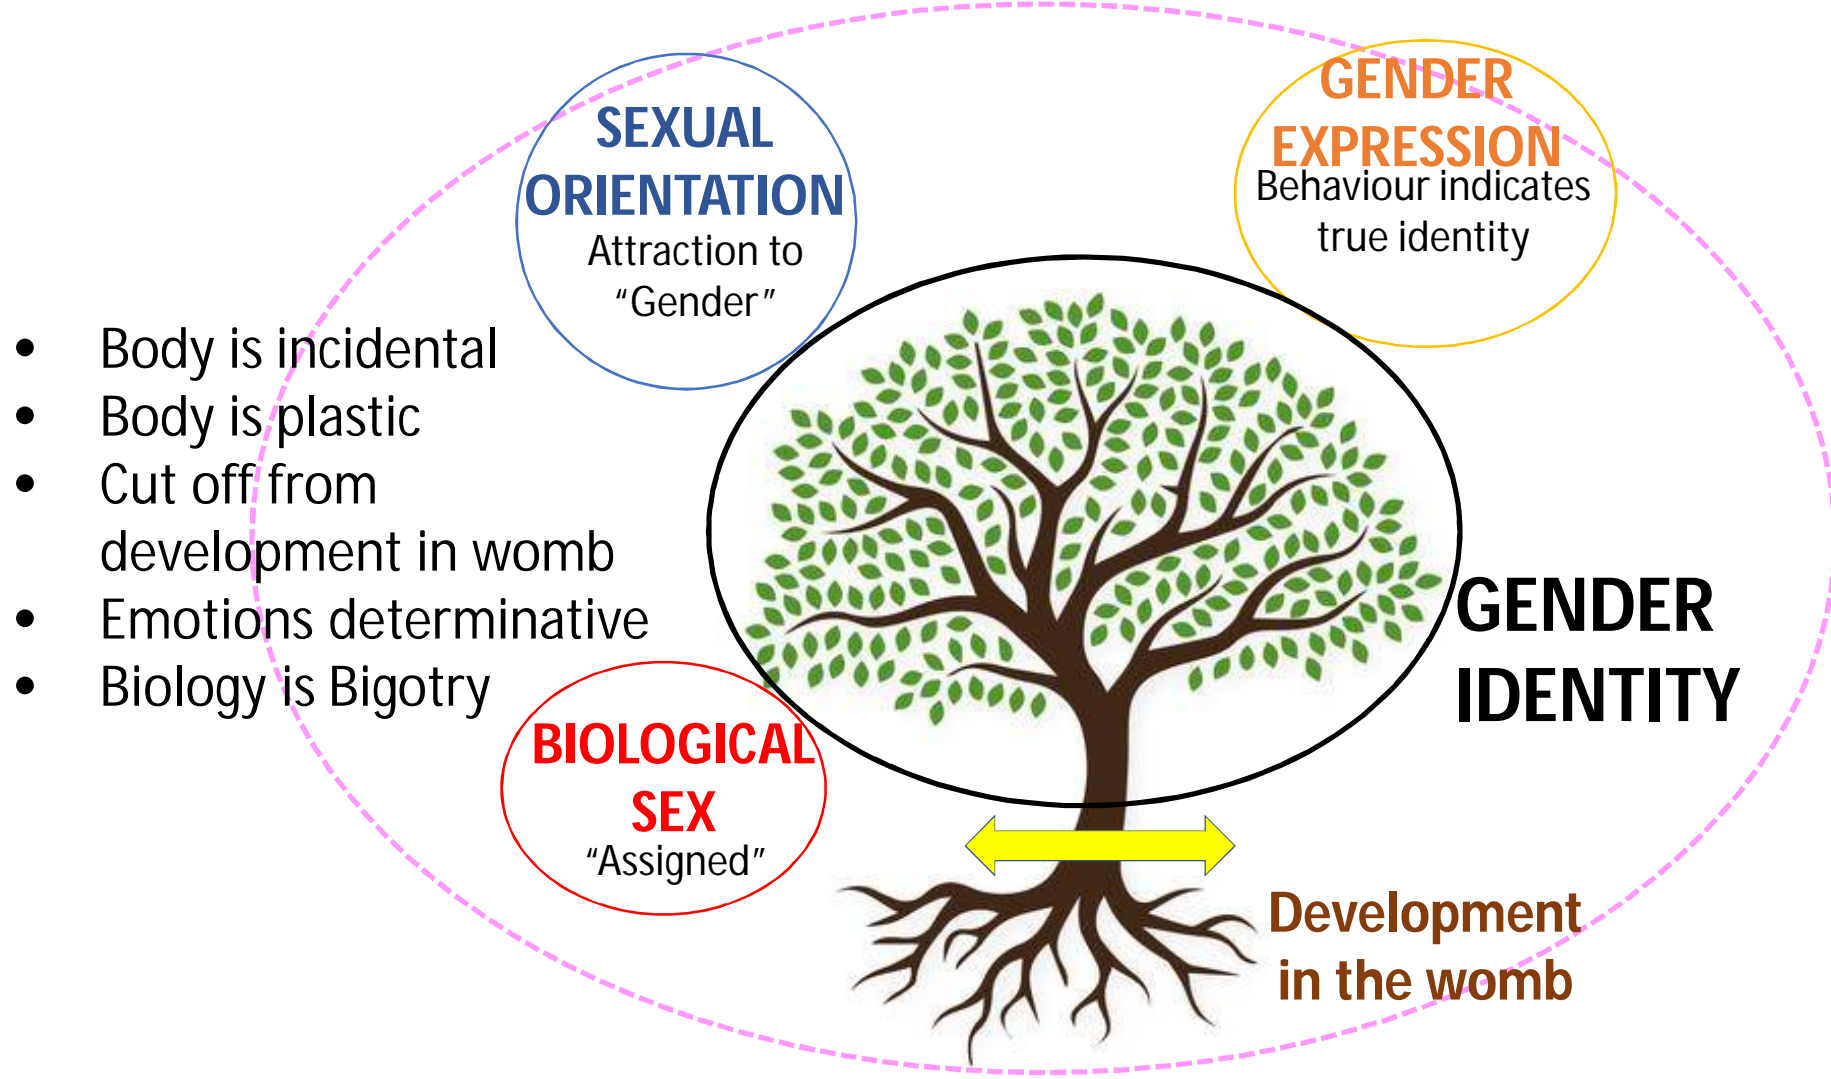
SEXUAL ORIENTATION
Attraction to "Gender"

GENDER EXPRESSION
Behaviour indicates true identity

- Body is incidental
- Body is plastic
- Cut off from development in womb
- Emotions determinative
- Biology is Bigotry

GENDER IDENTITY

BIOLOGICAL SEX
"Assigned"

Development in the womb